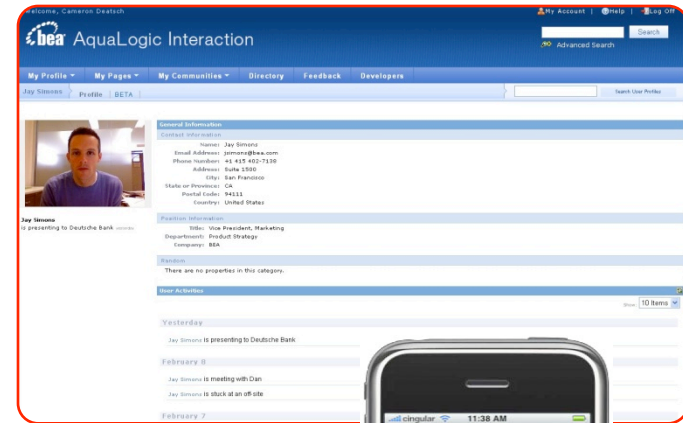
Welcome, Cameron Deatsch

My Account | Help | Log Off

bea AquaLogic Interaction

Search

Advanced Search

My Profile ▾ My Pages ▾ My Communities ▾ Directory Feedback Developers

Jay Simons Profile | BETA

Search User Profiles

General Information

Contact Information

Name: Jay Simons
Email Address: jsimons@bea.com
Phone Number: +1 415 402-7130
Address: Suite 1500
City: San Francisco
State or Province: CA
Postal Code: 94111
Country: United States

Jay Simons
is presenting to Deutsche Bank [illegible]

Position Information

Title: Vice President, Marketing
Department: Product Strategy
Company: BEA

Random

There are no properties in this category.

User Activities

Show 10 Items

Yesterday

Jay Simons is presenting to Deutsche Bank

February 8

Jay Simons is meeting with Dan

Jay Simons is stuck at an off site

February 7

cingular 11:38 AM